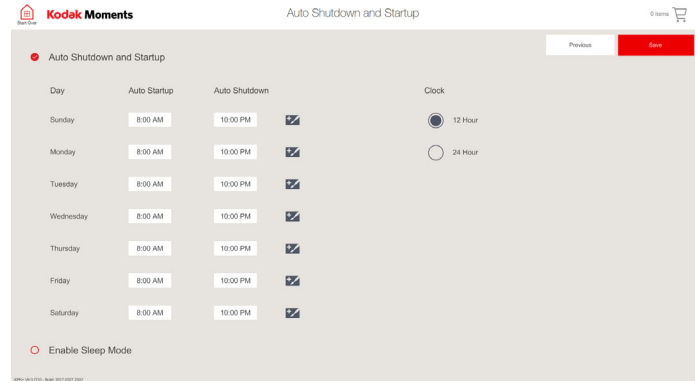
Start Over

Kodak Moments

Auto Shutdown and Startup

0 items

Previous

Save

Auto Shutdown and Startup

| Day | Auto Startup | Auto Shutdown |
|---|---|---|
| Sunday | 8:00 AM | 10:00 PM |
| Monday | 8:00 AM | 10:00 PM |
| Tuesday | 8:00 AM | 10:00 PM |
| Wednesday | 8:00 AM | 10:00 PM |
| Thursday | 8:00 AM | 10:00 PM |
| Friday | 8:00 AM | 10:00 PM |
| Saturday | 8:00 AM | 10:00 PM |

Clock

12 Hour

24 Hour

Enable Sleep Mode

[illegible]